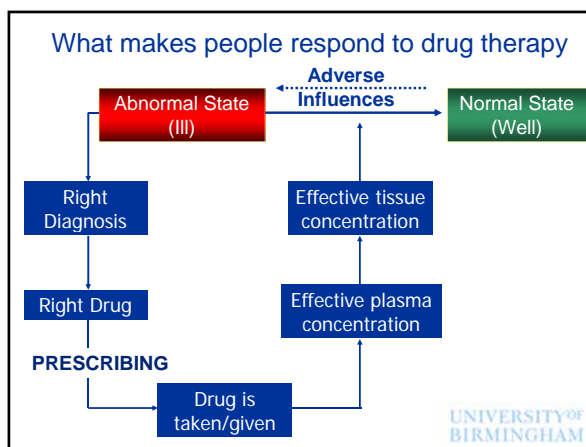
What makes people respond to drug therapy

Adverse Influences

Abnormal State (Ill)

Normal State (Well)

Right Diagnosis

Right Drug

PRESCRIBING

Drug is taken/given

Effective plasma concentration

Effective tissue concentration

UNIVERSITY OF BIRMINGHAM